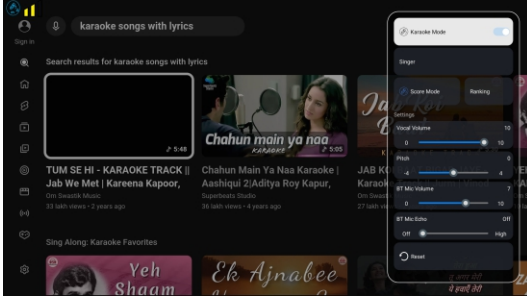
Sign in

karaoke songs with lyrics

Search results for karaoke songs with lyrics

5:48
TUM SE HI - KARAOKE TRACK || Jab We Met | Kareena Kapoor,
Om Swastik Music
33 lakh views • 2 years ago

Chahun main ya naa
KARAOKE
5:05
Chahun Main Ya Naa Karaoke | Aashiqui 2|Aditya Roy Kapur,
Superbeats Studio
36 lakh views • 4 years ago

JAB KO
Karaok
38 lakh

Sing Along: Karaoke Favorites

Yeh Shaam

Ek Ajnabee

Karaoke Mode

Singer

Score Mode
Ranking

Settings

Vocal Volume 10
0 10

Pitch 0
-4 4

BT Mic Volume 7
0 10

BT Mic Echo Off
Off High

Reset